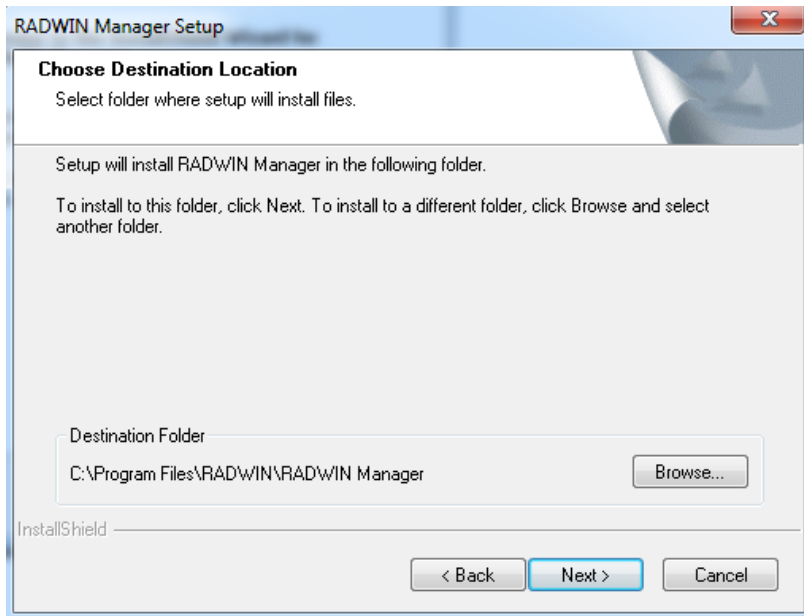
RADWIN Manager Setup

Choose Destination Location

Select folder where setup will install files.

Setup will install RADWIN Manager in the following folder.

To install to this folder, click Next. To install to a different folder, click Browse and select another folder.

Destination Folder

C:\Program Files\RADWIN\RADWIN Manager

Browse...

InstallShield

< Back

Next >

Cancel